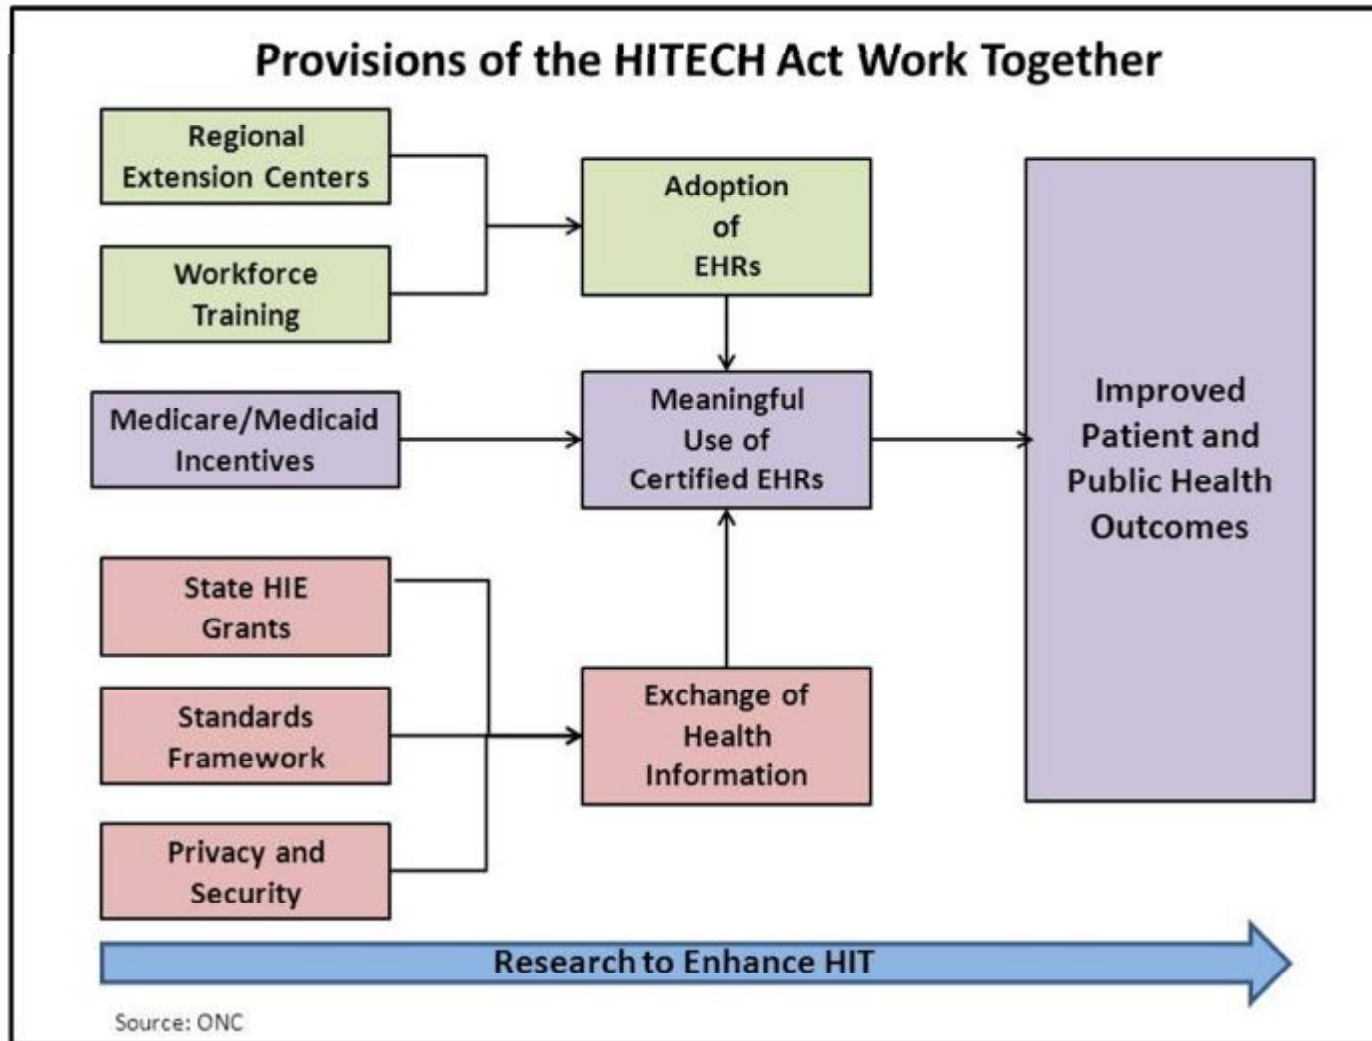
Provisions of the HITECH Act Work Together

Regional Extension Centers

Workforce Training

Adoption of EHRs

Medicare/Medicaid Incentives

Meaningful Use of Certified EHRs

Improved Patient and Public Health Outcomes

State HIE Grants

Standards Framework

Privacy and Security

Exchange of Health Information

Research to Enhance HIT

Source: ONC